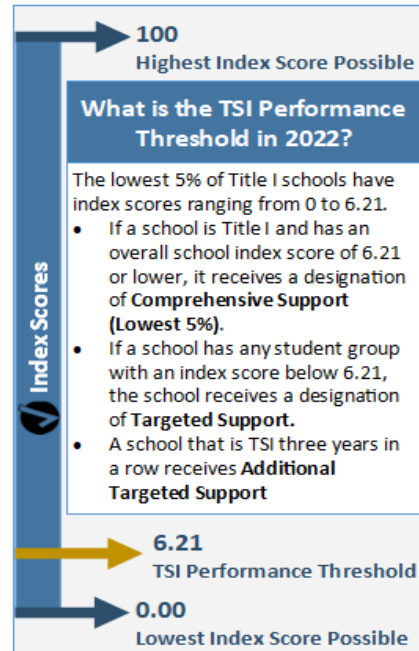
100
Highest Index Score Possible

What is the TSI Performance Threshold in 2022?

The lowest 5% of Title I schools have index scores ranging from 0 to 6.21.

- If a school is Title I and has an overall school index score of 6.21 or lower, it receives a designation of **Comprehensive Support (Lowest 5%)**.
- If a school has any student group with an index score below 6.21, the school receives a designation of **Targeted Support.**
- A school that is TSI three years in a row receives **Additional Targeted Support**

Index Scores

6.21
TSI Performance Threshold

0.00
Lowest Index Score Possible